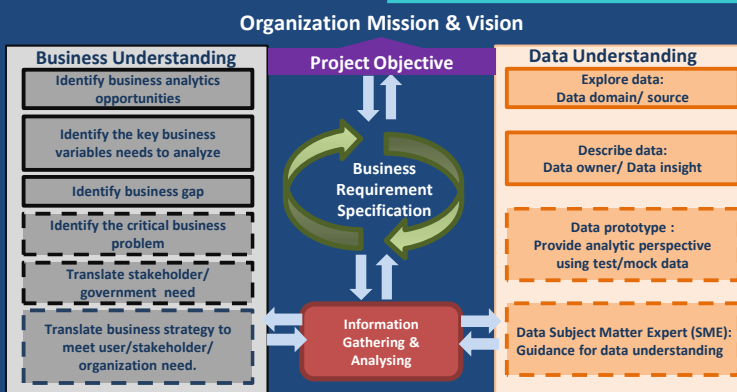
Organization Mission & Vision

Business Understanding

Identify business analytics opportunities

Identify the key business variables needs to analyze

Identify business gap

Identify the critical business problem

Translate stakeholder/ government need

Translate business strategy to meet user/stakeholder/ organization need.

Project Objective

Business Requirement Specification

Information Gathering & Analysing

Data Understanding

Explore data: Data domain/ source

Describe data: Data owner/ Data insight

Data prototype : Provide analytic perspective using test/mock data

Data Subject Matter Expert (SME): Guidance for data understanding